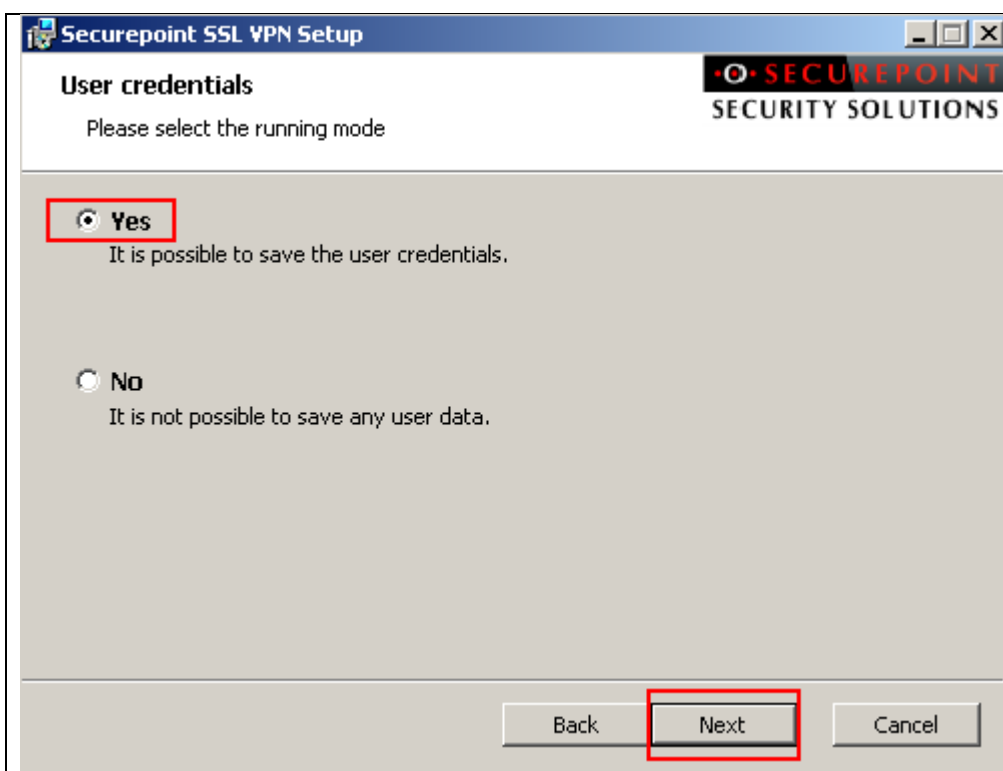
Securepoint SSL VPN Setup

User credentials

Please select the running mode

SECUREPOINT
SECURITY SOLUTIONS

Yes
It is possible to save the user credentials.

No
It is not possible to save any user data.

Back
Next
Cancel